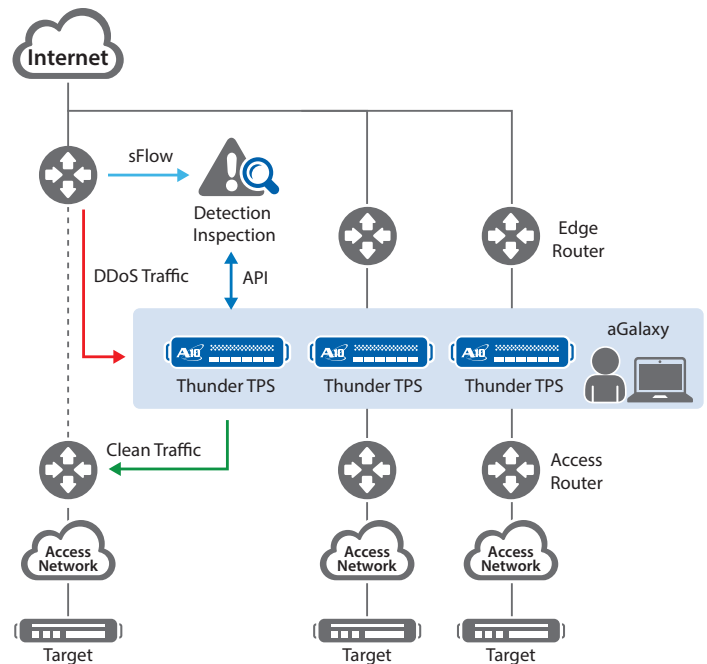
Internet

sFlow

Detection
Inspection

Edge
Router

DDoS Traffic

API

aGalaxy

A10

Thunder TPS

A10

Thunder TPS

A10

Thunder TPS

Clean Traffic

Access
Router

Access
Network

Access
Network

Access
Network

Target

Target

Target